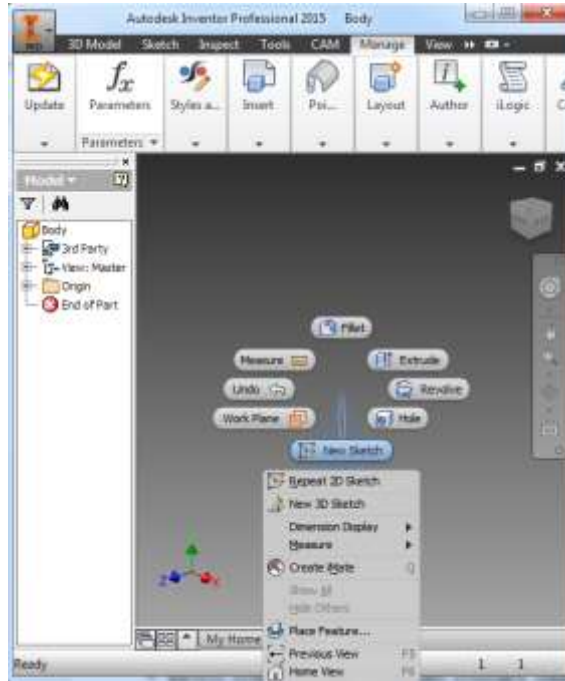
Autodesk Inventor Professional 2015 Body

3D Model Sketch Inspect Tools CAM Manage View

Update
Parameters
Styles a...
Insert
Poi...
Layout
Author
iLogic

Parameters ▾

Model ▾

Body
3rd Party
View: Master
Origin
End of Part

Fillet
Measure
Extrude
Undo
Revolve
Work Plane
Hole
New Sketch

Repeat 3D Sketch
New 3D Sketch
Dimension Display
Measure
Create iMate Q
Show All
Hide Others
Place Feature...
Previous View F5
Home View F6

My Home

Ready

1 1